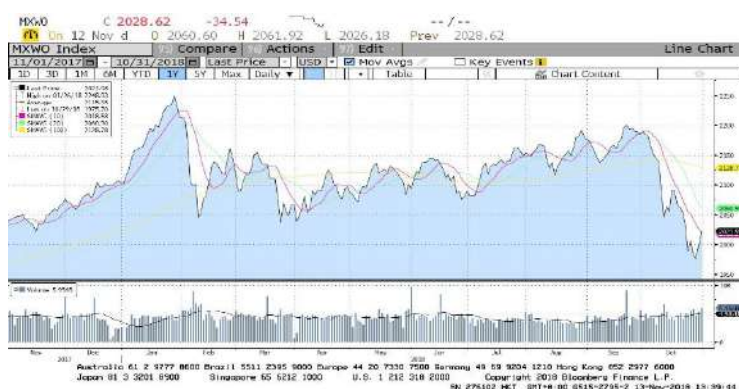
MXWO C 2028.62 -34.54 --/--
On 12 Nov d O 2060.60 H 2061.92 L 2026.18 Prev 2028.62
MXWO Index Compare Actions Edit Line Chart
11/01/2017 - 10/31/2018 Last Price USD Mov Avgs Key Events
1D 3D 1M 6M YTD 1Y 5Y Max Daily Table Chart Content

Last Price
High on 01/26/18
Average
Low on 10/29/18
SMAVG (10)
SMAVG (50)
SMAVG (100)

2250
2200
2150
2100
2050
2000
1950

Volume

Nov 2017 Dec Jan 2018 Feb Mar Apr May Jun Jul Aug Sep Oct

Australia 61 2 9777 8600 Brazil 5511 2395 9000 Europe 44 20 7330 7500 Germany 49 69 9204 1210 Hong Kong 852 2977 6000
Japan 81 3 3201 8900 Singapore 65 6212 1000 U.S. 1 212 318 2000 Copyright 2018 Bloomberg Finance L.P.
SN 275102 MKT GMT+8:00 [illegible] 13-Nov-2018 13:39:44